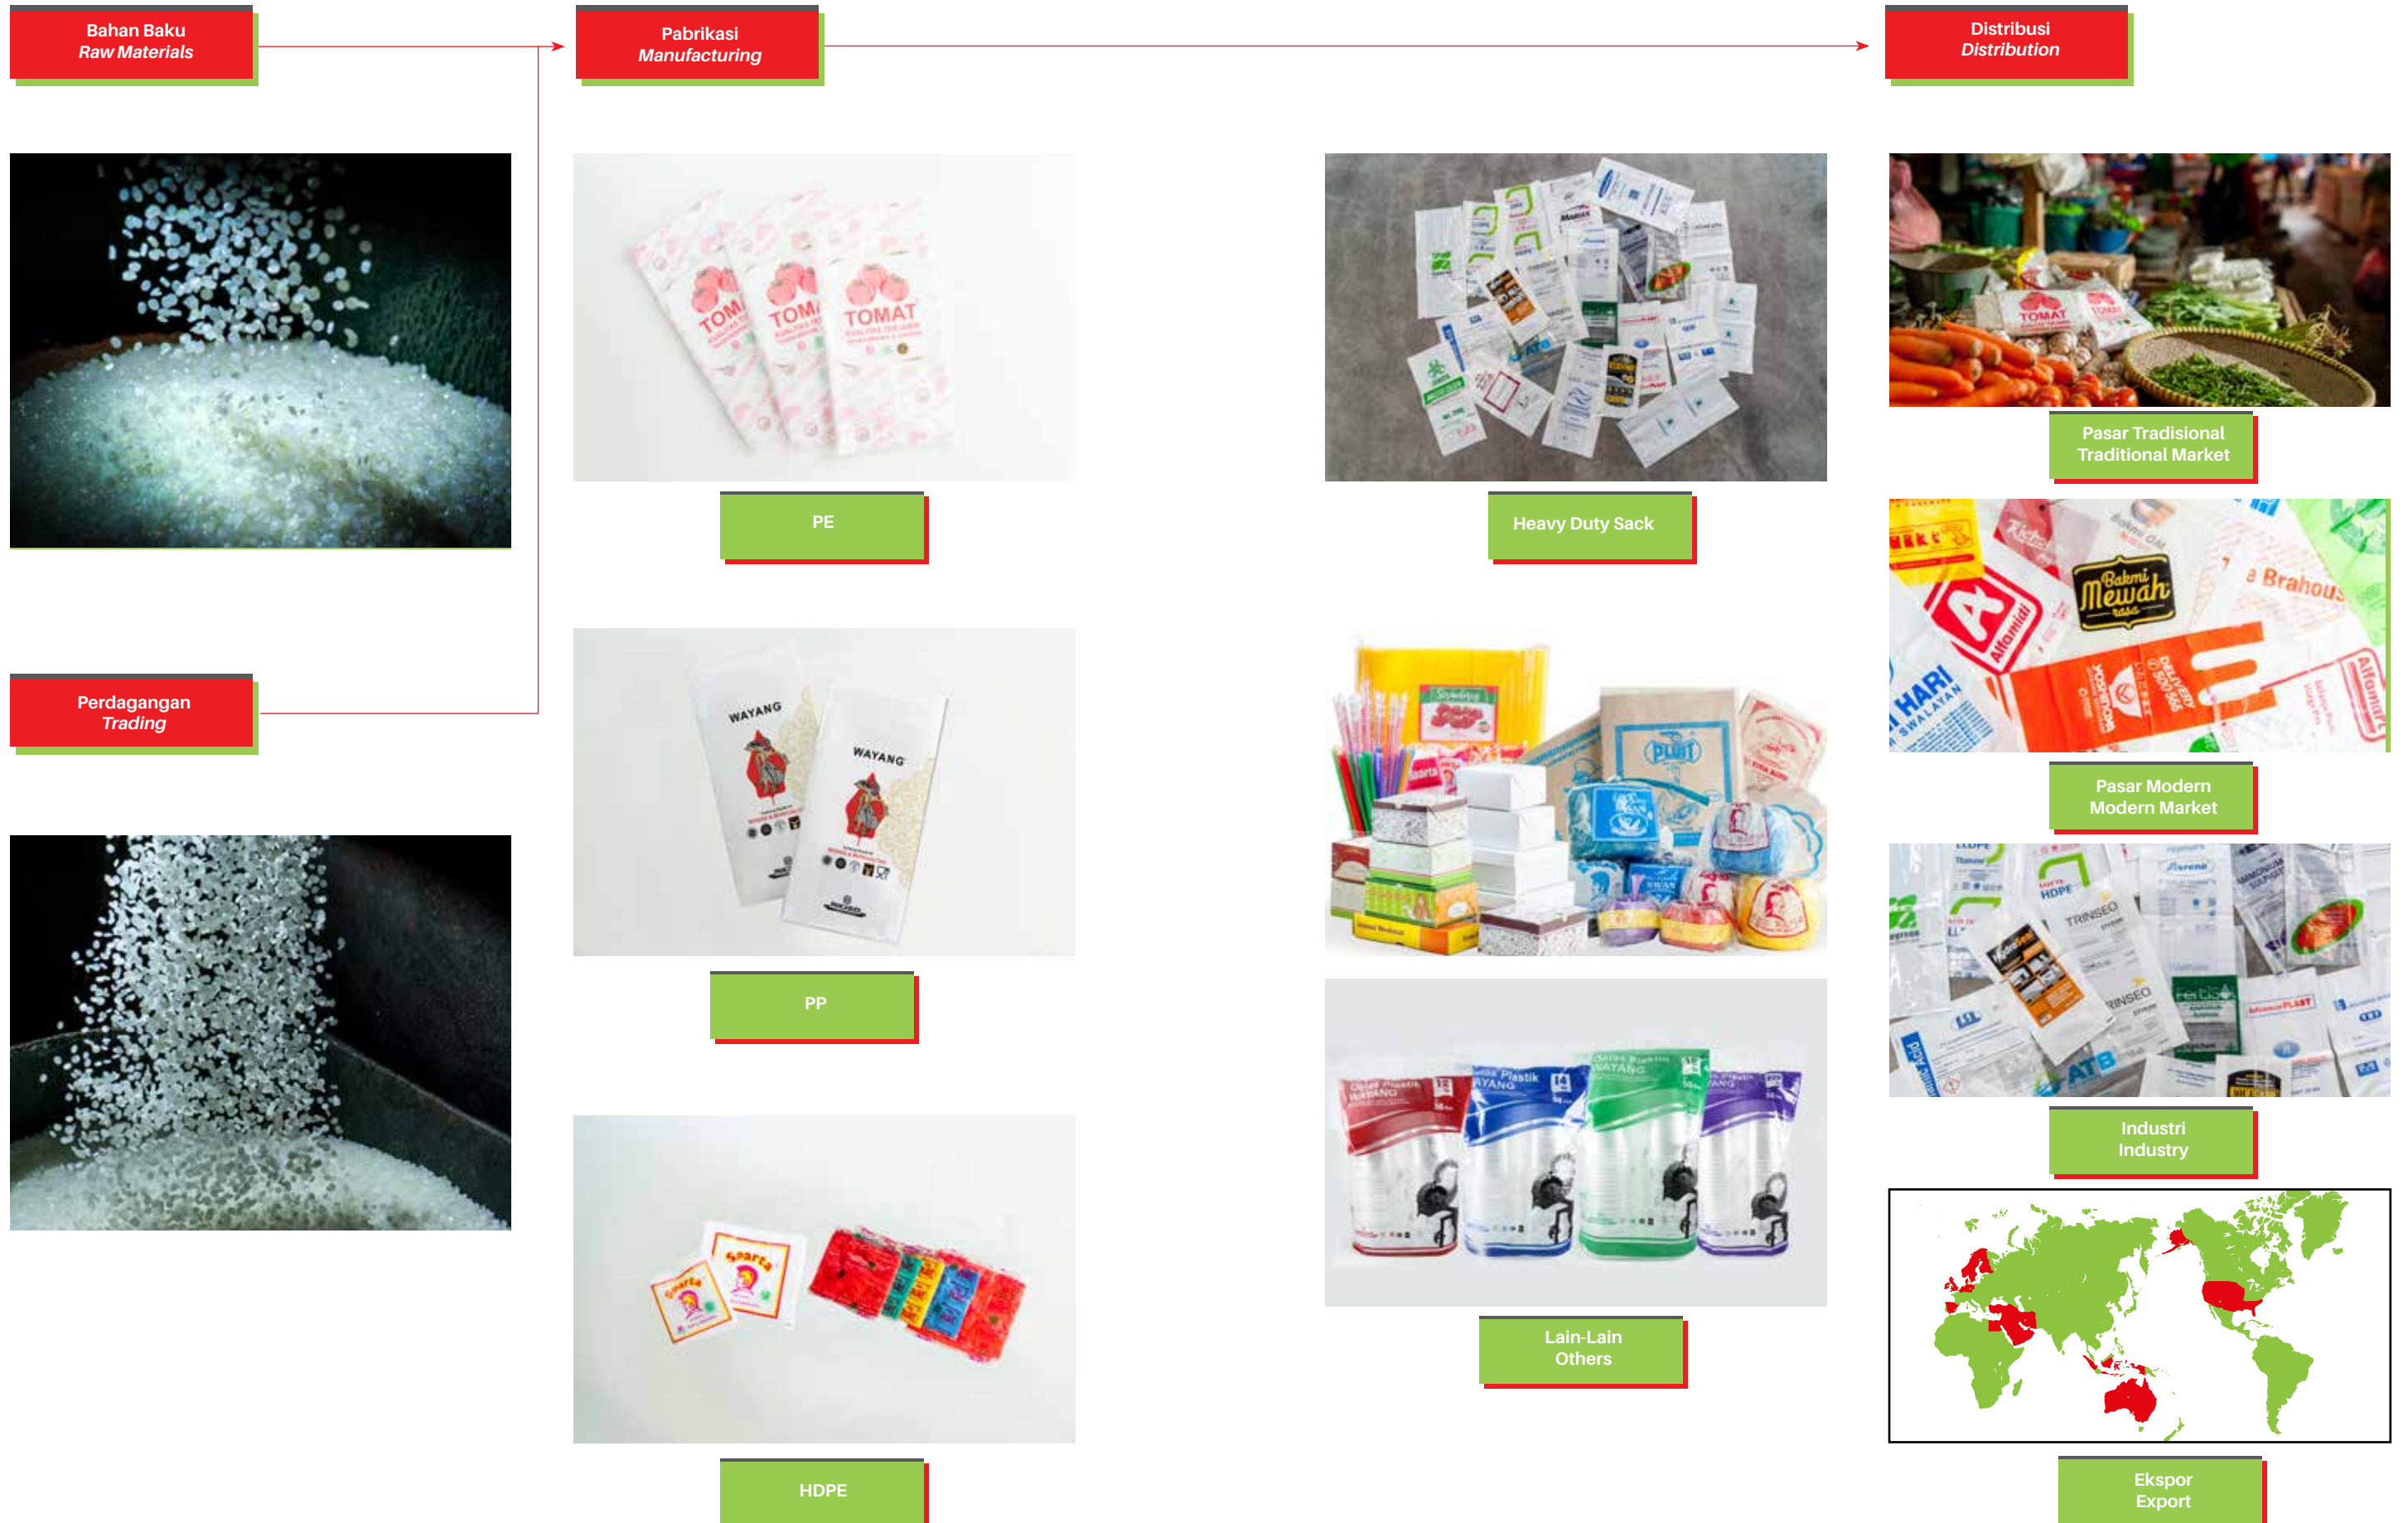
Bahan Baku
*Raw Materials*

Pabrikasi
*Manufacturing*

Distribusi
*Distribution*

TOMAT

PE

Heavy Duty Sack

TOMAT

Pasar Tradisional
Traditional Market

Perdagangan
*Trading*

WAYANG

WAYANG

Bakmi Mewah

HARI SWALAYAN

Alfamidi

Pasar Modern
Modern Market

PP

HDPE

TRINSEO

ATB

Industri
Industry

Sparta

Gelas Plastik WAYANG

Lain-Lain
Others

Ekspor
Export

HDPE